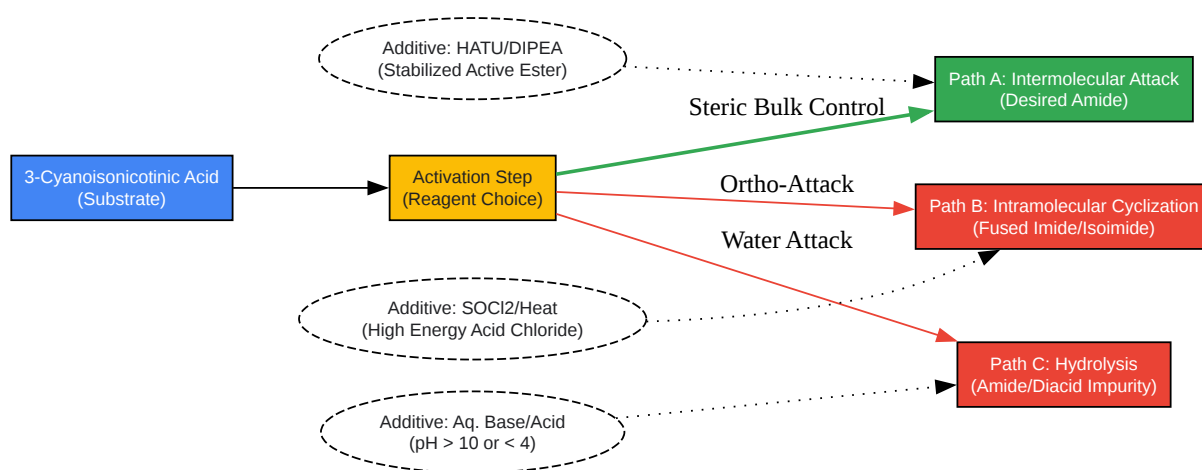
Additive: HATU/DIPEA
(Stabilized Active Ester)

Path A: Intermolecular Attack
(Desired Amide)

Steric Bulk Control

3-Cyanoisonicotinic Acid
(Substrate)

Activation Step
(Reagent Choice)

Ortho-Attack

Path B: Intramolecular Cyclization
(Fused Imide/Isoimide)

Water Attack

Additive: SOCl2/Heat
(High Energy Acid Chloride)

Path C: Hydrolysis
(Amide/Diacid Impurity)

Additive: Aq. Base/Acid
(pH > 10 or < 4)